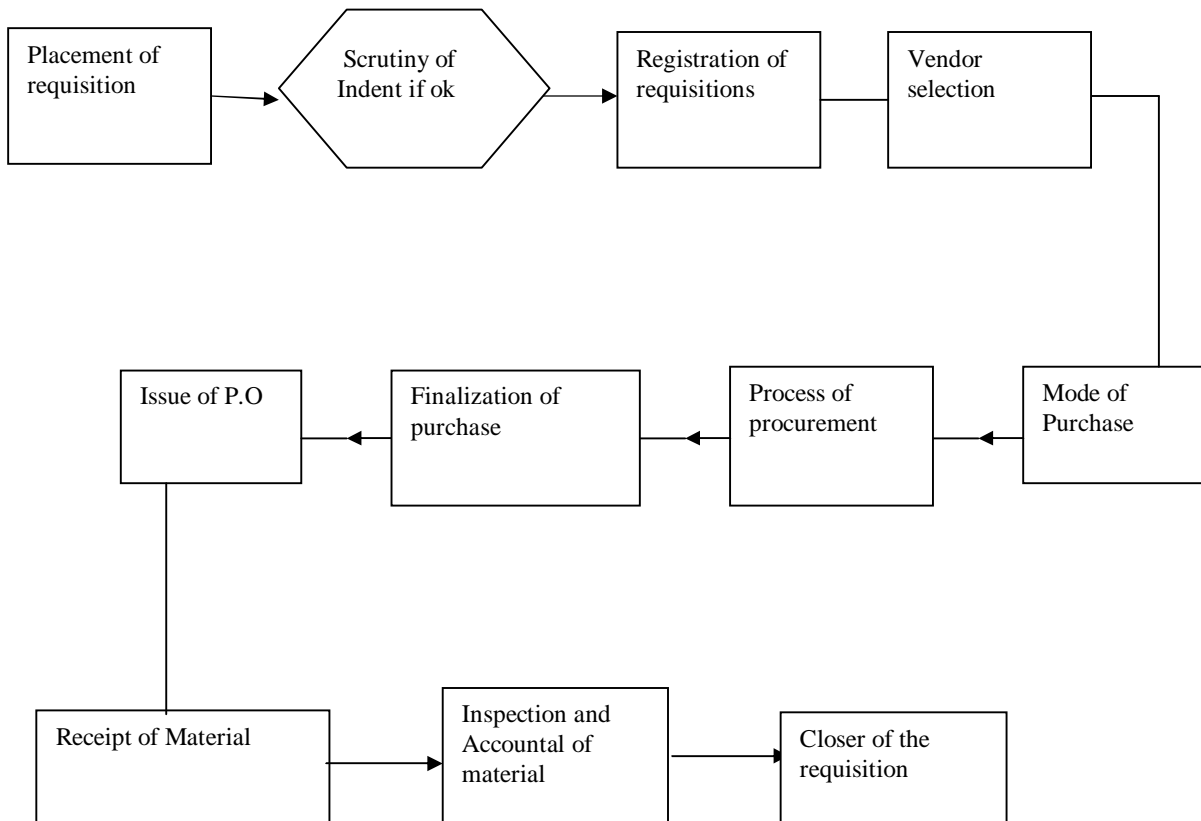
Placement of requisition

Scrutiny of Indent if ok

Registration of requisitions

Vendor selection

Mode of Purchase

Process of procurement

Finalization of purchase

Issue of P.O

Receipt of Material

Inspection and Accountal of material

Closer of the requisition